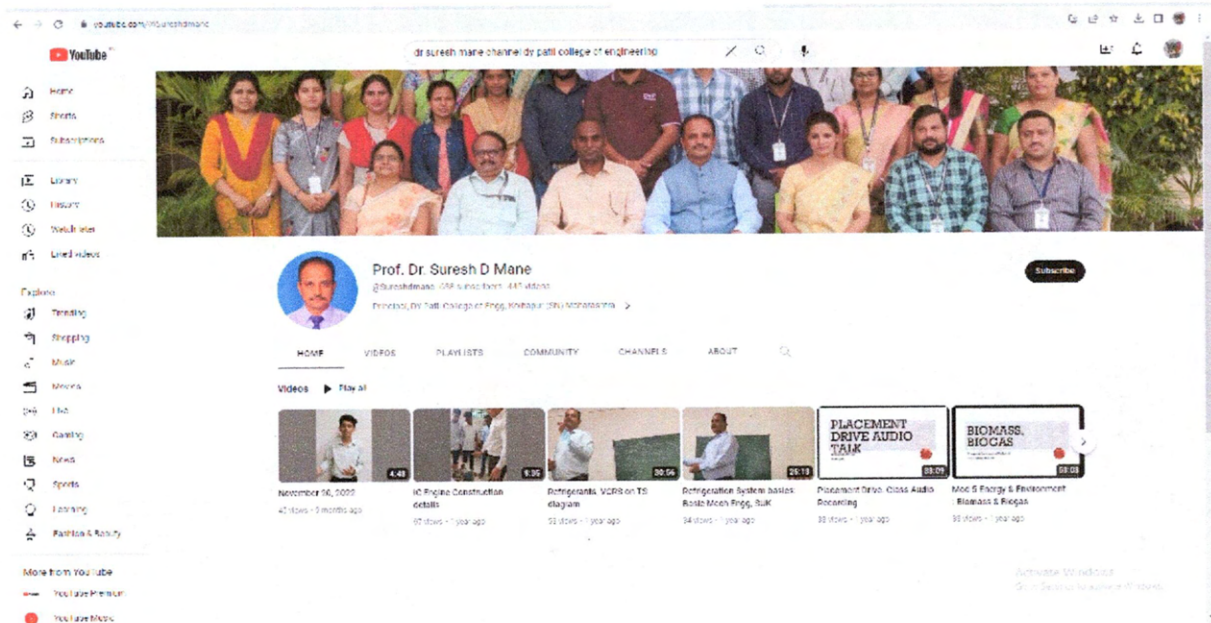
youtube.com/@Sureshdmane

YouTube

dr suresh mane channel dy patil college of engineering

Home
Shorts
Subscriptions

Library
History
Watch later
Liked videos

Explore
Trending
Shopping
Music
Movies
Live
Gaming
News
Sports
Learning
Fashion & Beauty

More from YouTube
YouTube Premium
YouTube Music

Prof. Dr. Suresh D Mane
@Sureshdmane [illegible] subscribers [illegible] videos
Principal, DY Patil College of Engg, Kolhapur (Sh) Maharashtra >

Subscribe

HOME
VIDEOS
PLAYLISTS
COMMUNITY
CHANNELS
ABOUT

Videos ▶ Play all

4:48
November 30, 2022
42 views • 9 months ago

9:36
IC Engine Construction details
97 views • 1 year ago

30:56
Refrigerants, VCRS on TS diagram
53 views • 1 year ago

29:18
Refrigeration System basics Basic Mech Engg, SUK
34 views • 1 year ago

PLACEMENT DRIVE AUDIO TALK
08:09
Placement Drive. Class Audio Recording
38 views • 1 year ago

BIOMASS, BIOGAS
08:03
Mod 5 Energy & Environment Biomass & Biogas
93 views • 1 year ago

Activate Windows
Go to Settings to activate Windows.